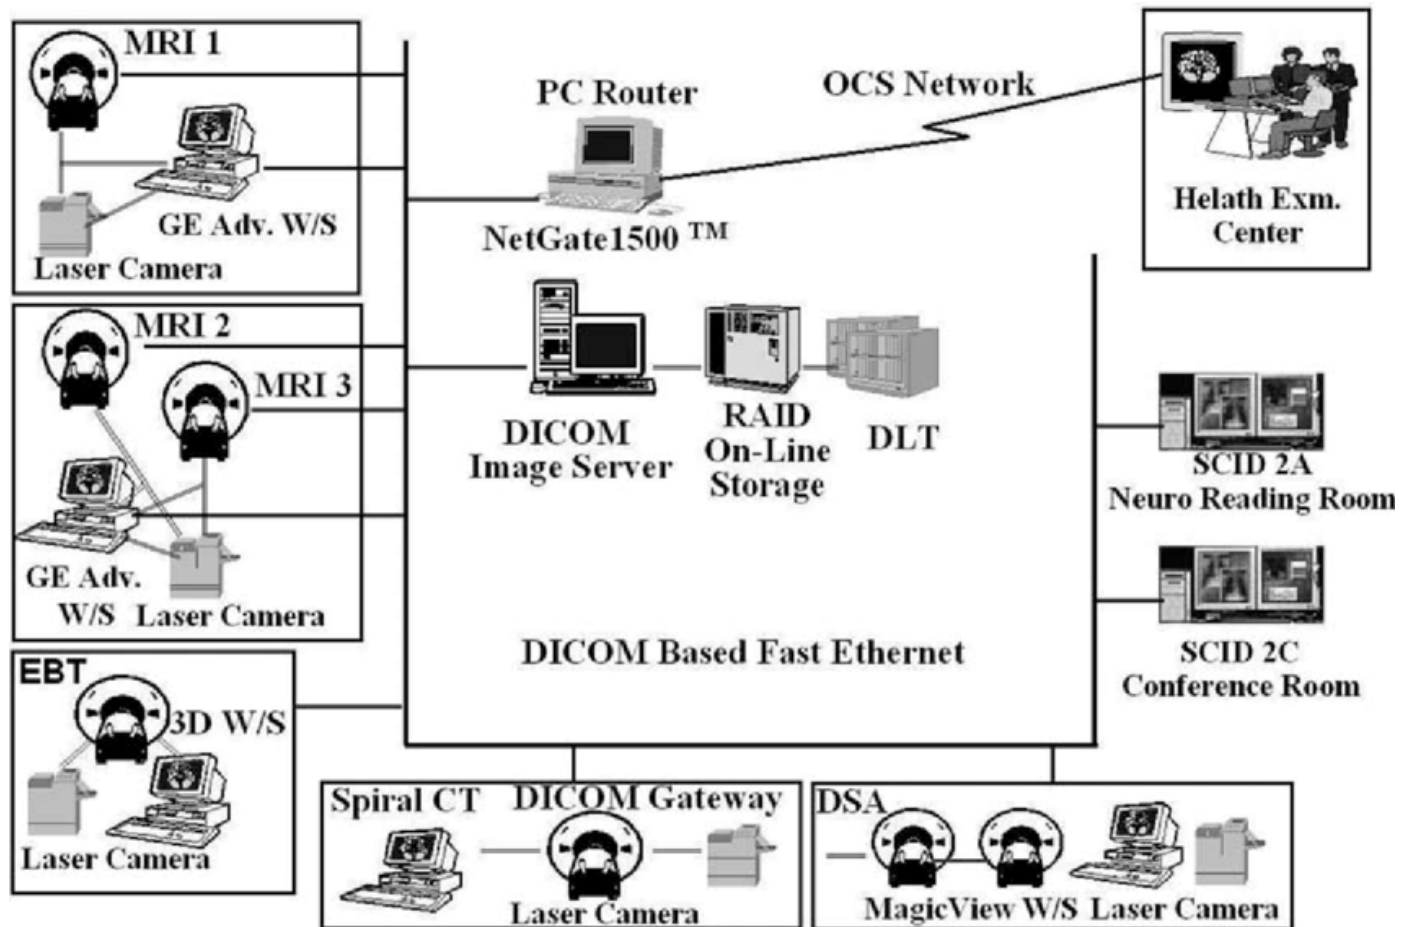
MRI 1

GE Adv. W/S

Laser Camera

MRI 2

MRI 3

GE Adv. W/S

Laser Camera

EBT

3D W/S

Laser Camera

PC Router

NetGate1500 ™

OCS Network

Helath Exm. Center

DICOM Image Server

RAID On-Line Storage

DLT

SCID 2A Neuro Reading Room

SCID 2C Conference Room

DICOM Based Fast Ethernet

Spiral CT

DICOM Gateway

Laser Camera

DSA

MagicView W/S

Laser Camera